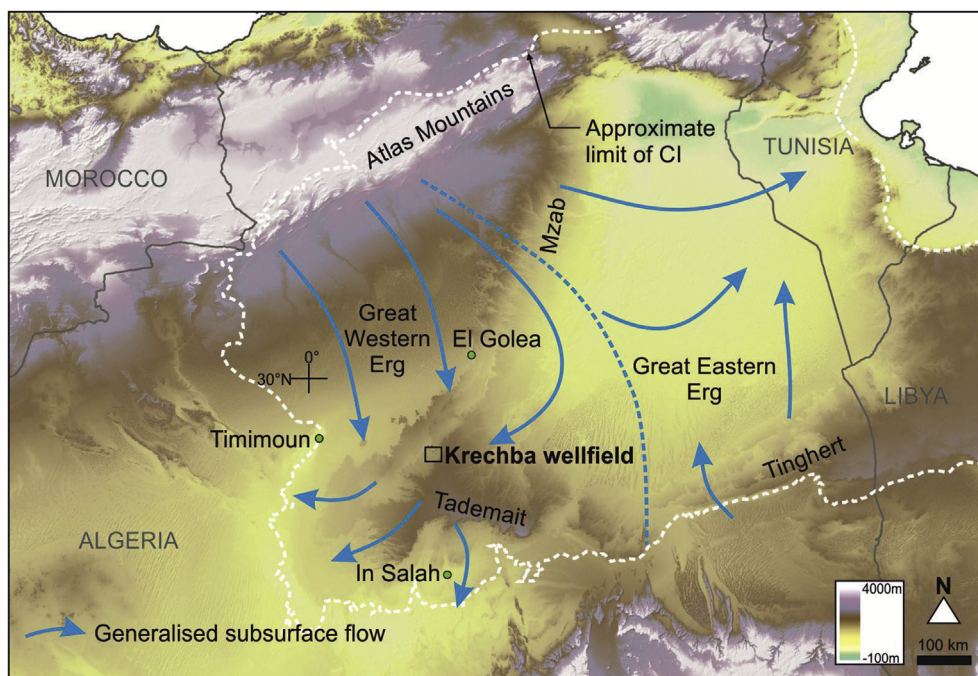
Atlas Mountains
Approximate limit of CI
TUNISIA
MOROCCO
Mzab
Great Western Erg
El Golea
0°
30°N
Great Eastern Erg
LIBYA
Timimoun
Krechba wellfield
Tinghert
Tademait
ALGERIA
In Salah
4000m
-100m
N
100 km
Generalised subsurface flow